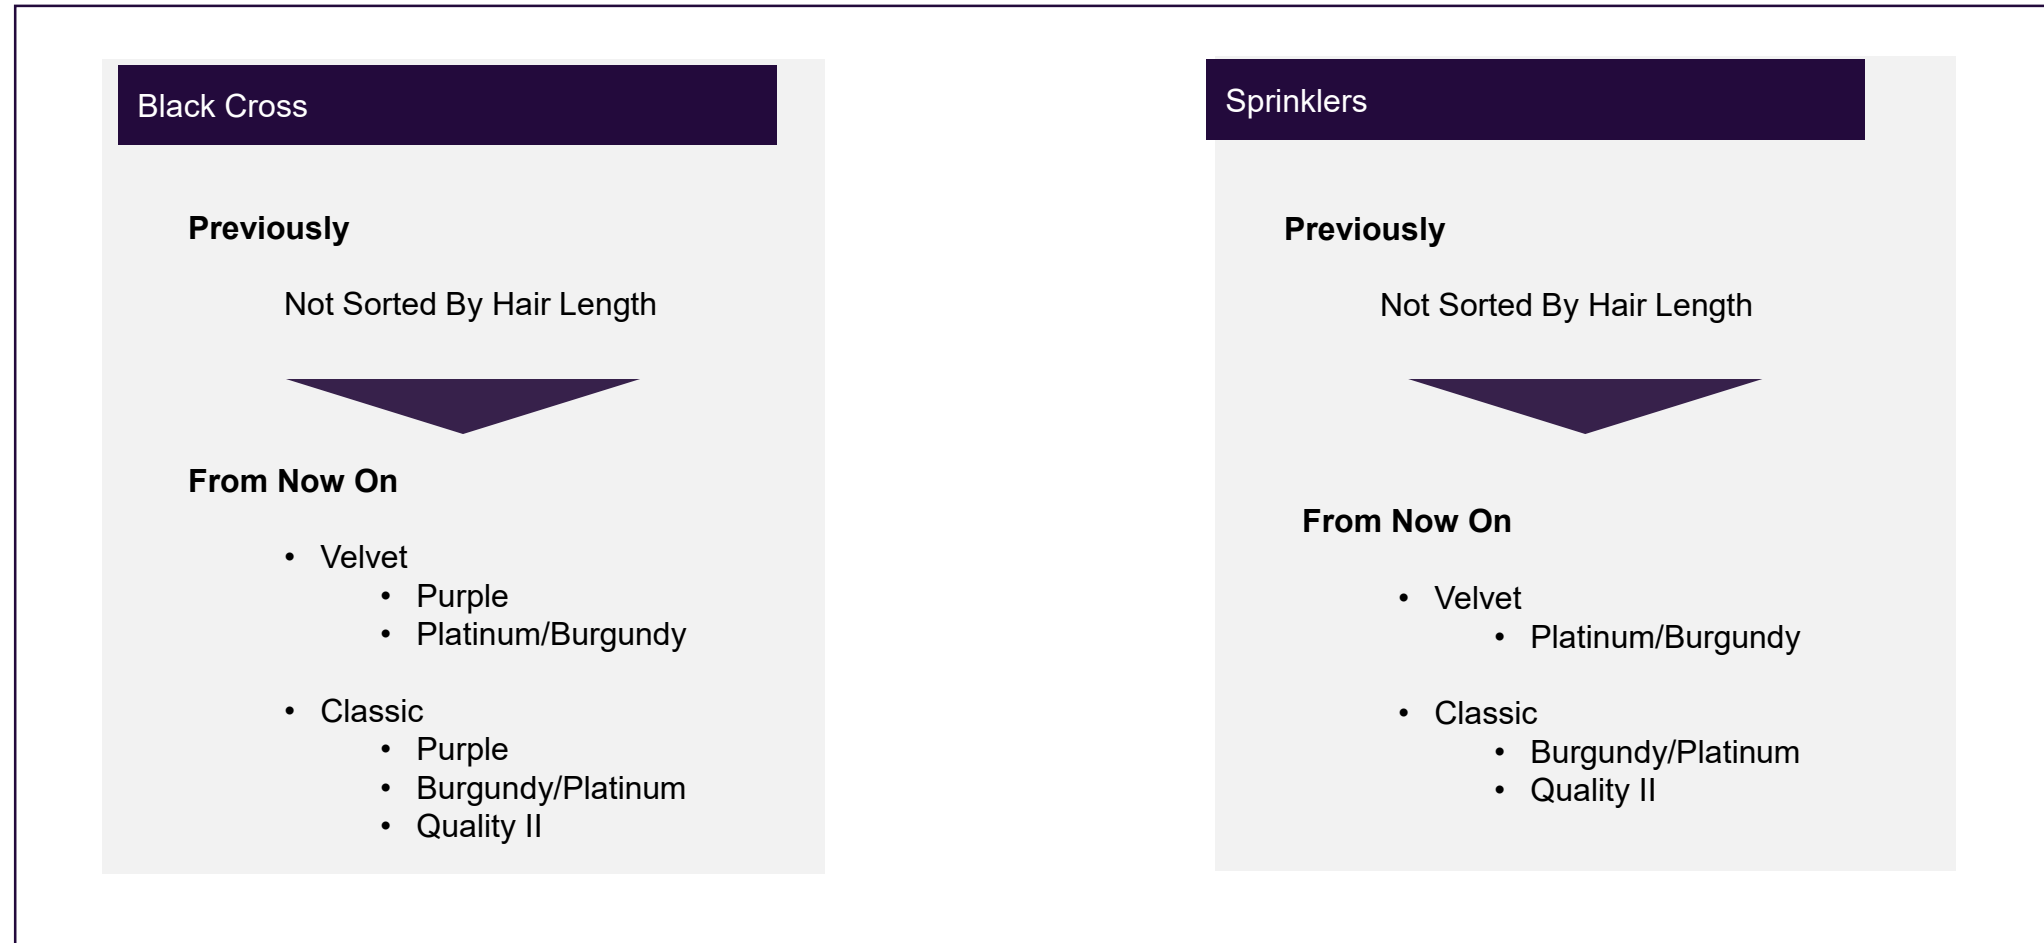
Black Cross

**Previously**

Not Sorted By Hair Length

**From Now On**

- Velvet
  - Purple
  - Platinum/Burgundy

- Classic
  - Purple
  - Burgundy/Platinum
  - Quality II

Sprinklers

**Previously**

Not Sorted By Hair Length

**From Now On**

- Velvet
  - Platinum/Burgundy

- Classic
  - Burgundy/Platinum
  - Quality II